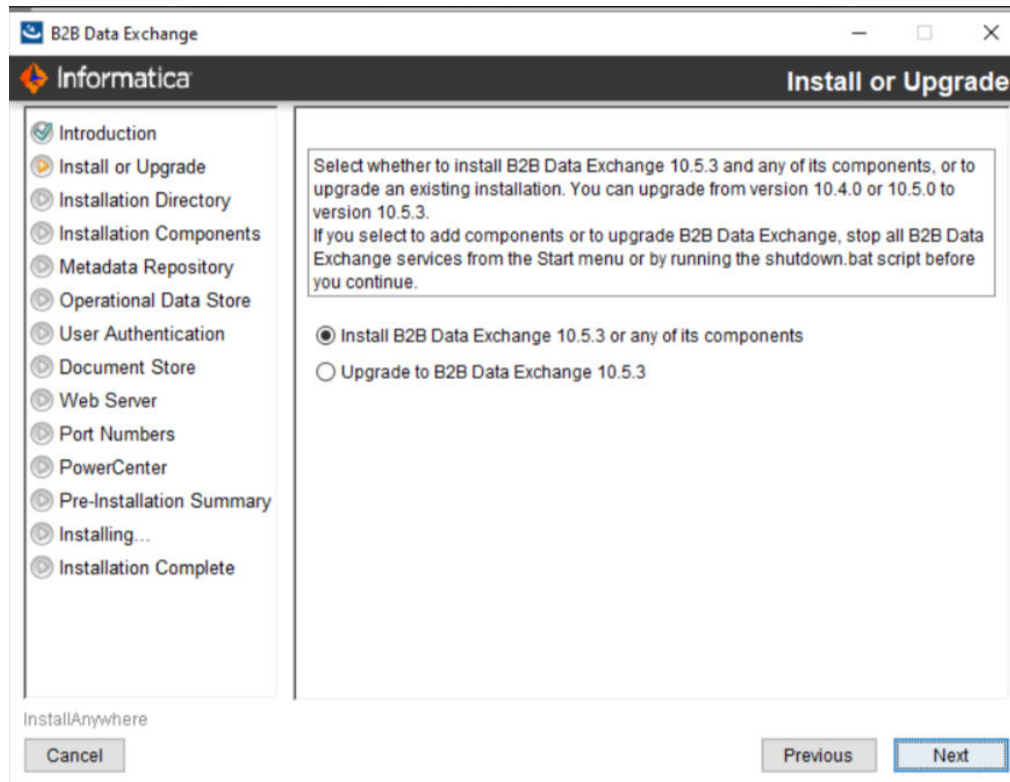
B2B Data Exchange

Informatica

Install or Upgrade

Introduction
Install or Upgrade
Installation Directory
Installation Components
Metadata Repository
Operational Data Store
User Authentication
Document Store
Web Server
Port Numbers
PowerCenter
Pre-Installation Summary
Installing...
Installation Complete

Select whether to install B2B Data Exchange 10.5.3 and any of its components, or to upgrade an existing installation. You can upgrade from version 10.4.0 or 10.5.0 to version 10.5.3.
If you select to add components or to upgrade B2B Data Exchange, stop all B2B Data Exchange services from the Start menu or by running the shutdown.bat script before you continue.

Install B2B Data Exchange 10.5.3 or any of its components

Upgrade to B2B Data Exchange 10.5.3

InstallAnywhere

Cancel

Previous

Next